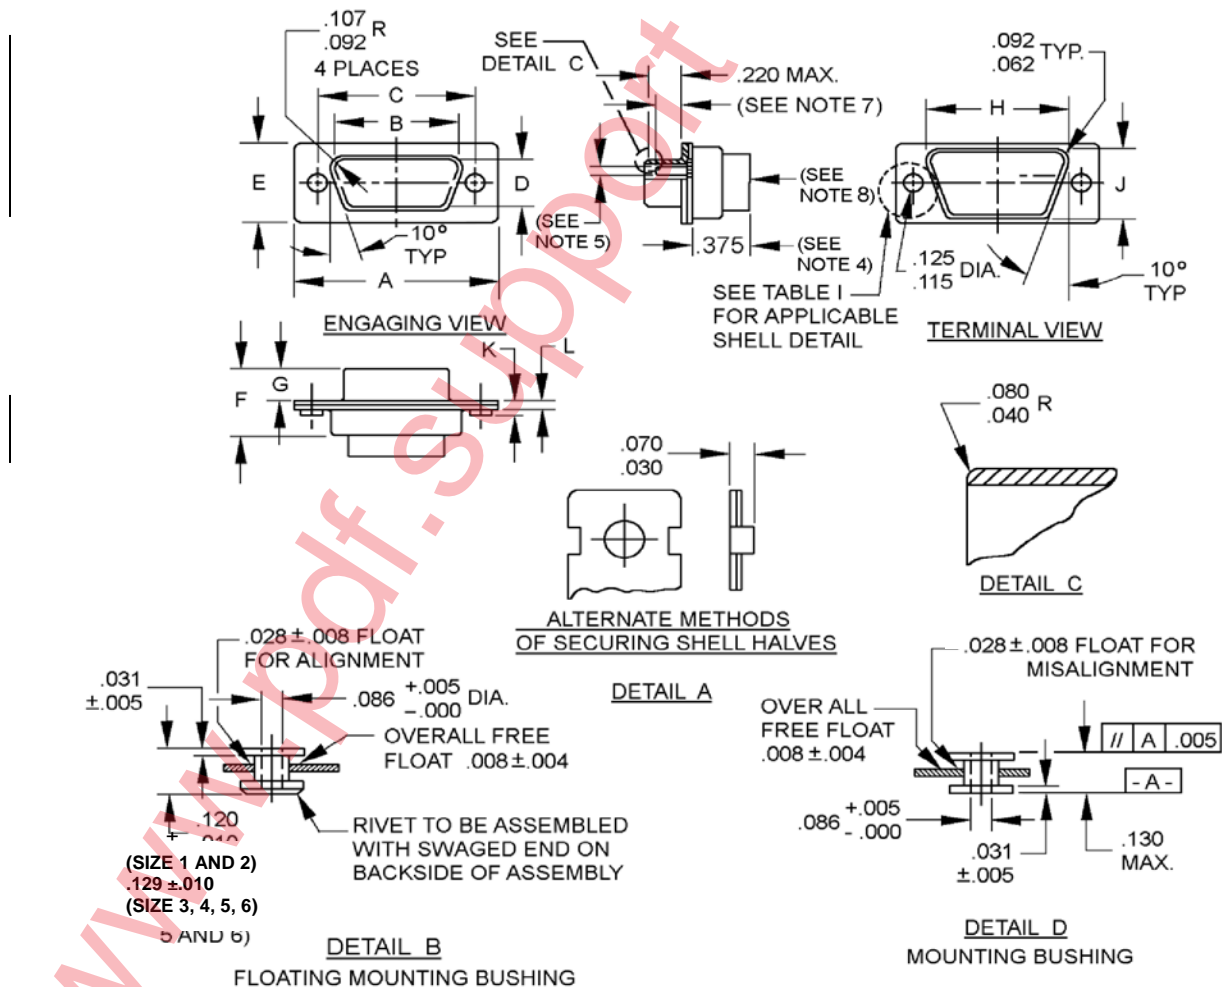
.107
.092 R
4 PLACES

C
B
E
D
10° TYP
A

ENGAGING VIEW

SEE DETAIL C
.220 MAX.
(SEE NOTE 7)
(SEE NOTE 8)
(SEE NOTE 5)
.375
(SEE NOTE 4)
SEE TABLE I FOR APPLICABLE SHELL DETAIL

.092
.062 TYP.
H
J
.125
.115 DIA.
10° TYP

TERMINAL VIEW

F
G
K
L

.080
.040 R

DETAIL C

.070
.030

ALTERNATE METHODS OF SECURING SHELL HALVES

DETAIL A

.028 ± .008 FLOAT FOR ALIGNMENT
.031
±.005
.086 $^{+.005}_{-.000}$ DIA.
OVERALL FREE FLOAT .008 ± .004
.120
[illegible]
(SIZE 1 AND 2)
.129 ±.010
(SIZE 3, 4, 5, 6)
5 AND 6)
RIVET TO BE ASSEMBLED WITH SWAGED END ON BACKSIDE OF ASSEMBLY

DETAIL B
FLOATING MOUNTING BUSHING

.028 ± .008 FLOAT FOR MISALIGNMENT
OVER ALL FREE FLOAT .008 ± .004
// A .005
-A-
.086 $^{+.005}_{-.000}$
.031
±.005
.130 MAX.

DETAIL D
MOUNTING BUSHING

www.pdf.support